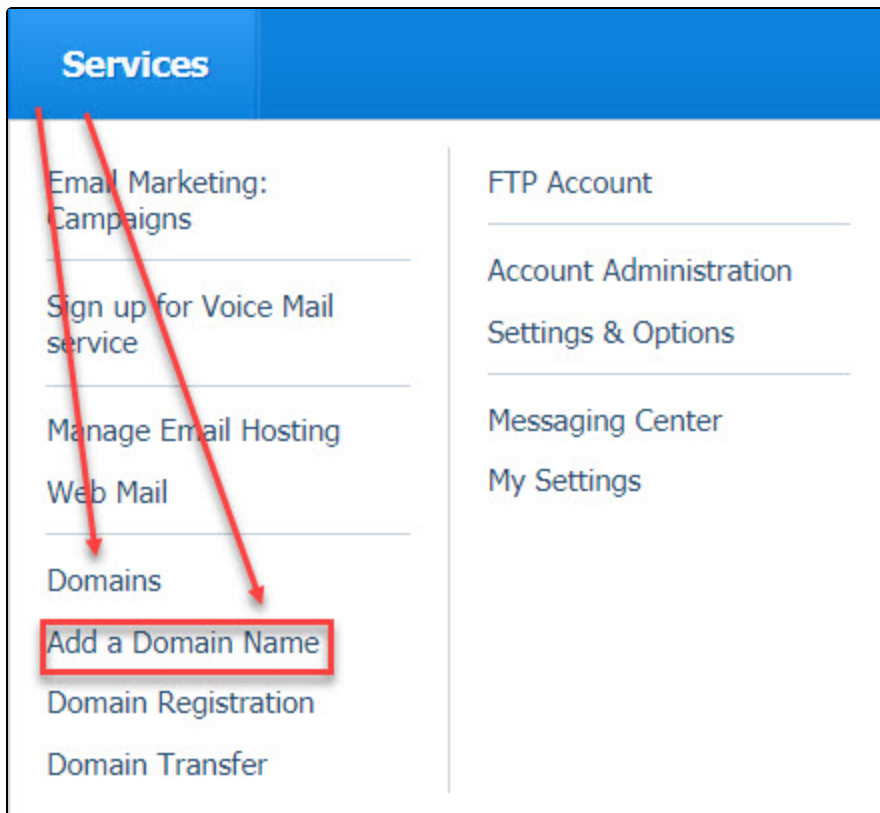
Services

Email Marketing: Campaigns

Sign up for Voice Mail service

Manage Email Hosting

Web Mail

Domains

Add a Domain Name

Domain Registration

Domain Transfer

FTP Account

Account Administration

Settings & Options

Messaging Center

My Settings